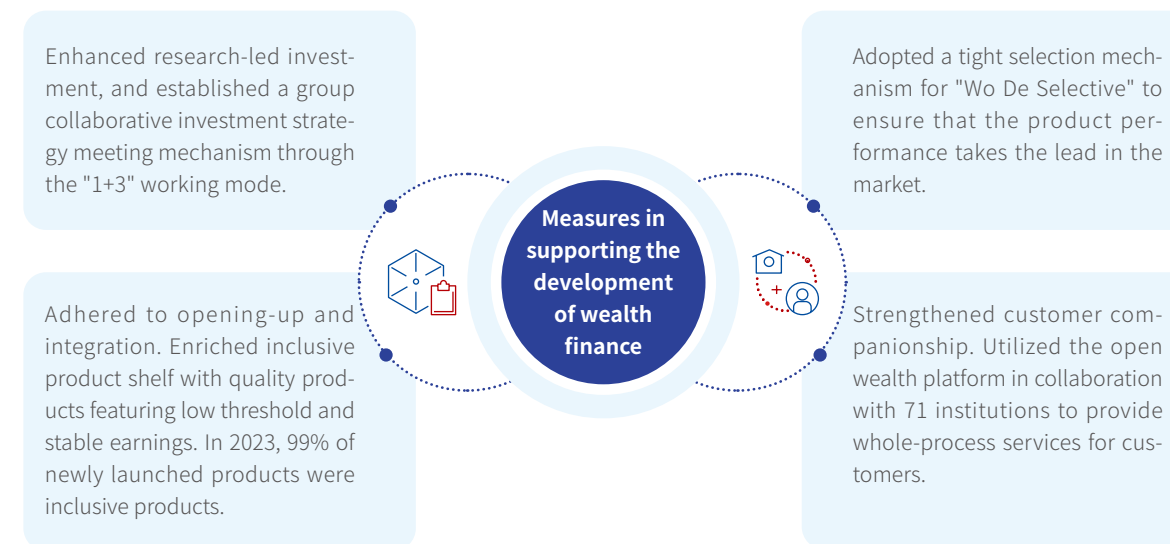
Enhanced research-led investment, and established a group collaborative investment strategy meeting mechanism through the "1+3" working mode.

Adhered to opening-up and integration. Enriched inclusive product shelf with quality products featuring low threshold and stable earnings. In 2023, 99% of newly launched products were inclusive products.

Measures in supporting the development of wealth finance

Adopted a tight selection mechanism for "Wo De Selective" to ensure that the product performance takes the lead in the market.

Strengthened customer companionship. Utilized the open wealth platform in collaboration with 71 institutions to provide whole-process services for customers.